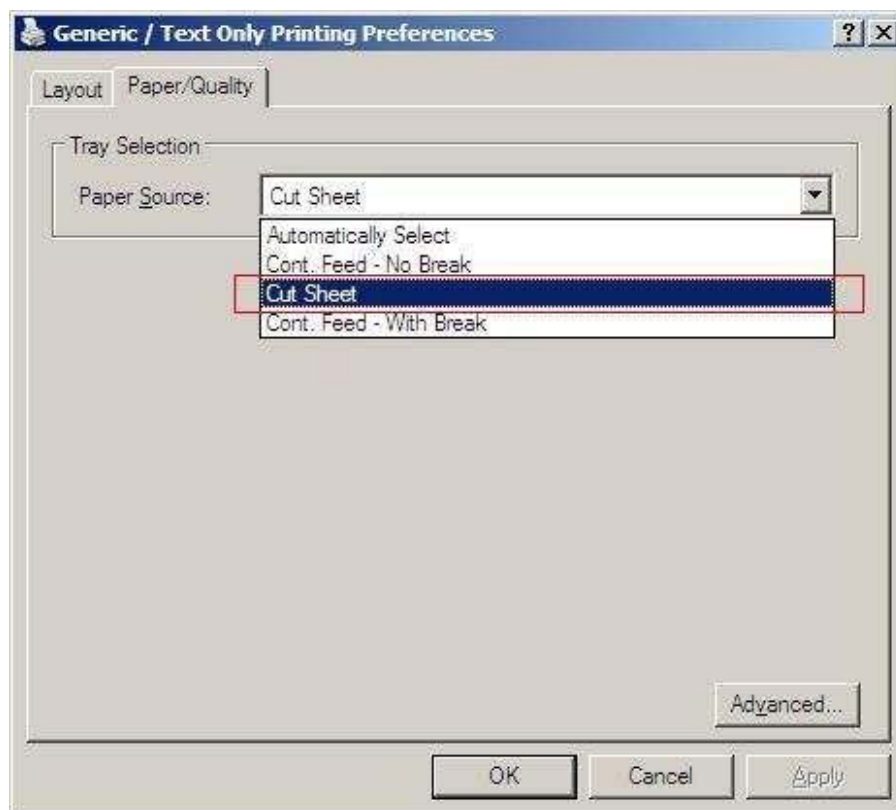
Generic / Text Only Printing Preferences

?

×

Layout

Paper/Quality

Tray Selection

Paper Source:

Cut Sheet

Automatically Select

Cont. Feed - No Break

Cut Sheet

Cont. Feed - With Break

Advanced...

OK

Cancel

Apply